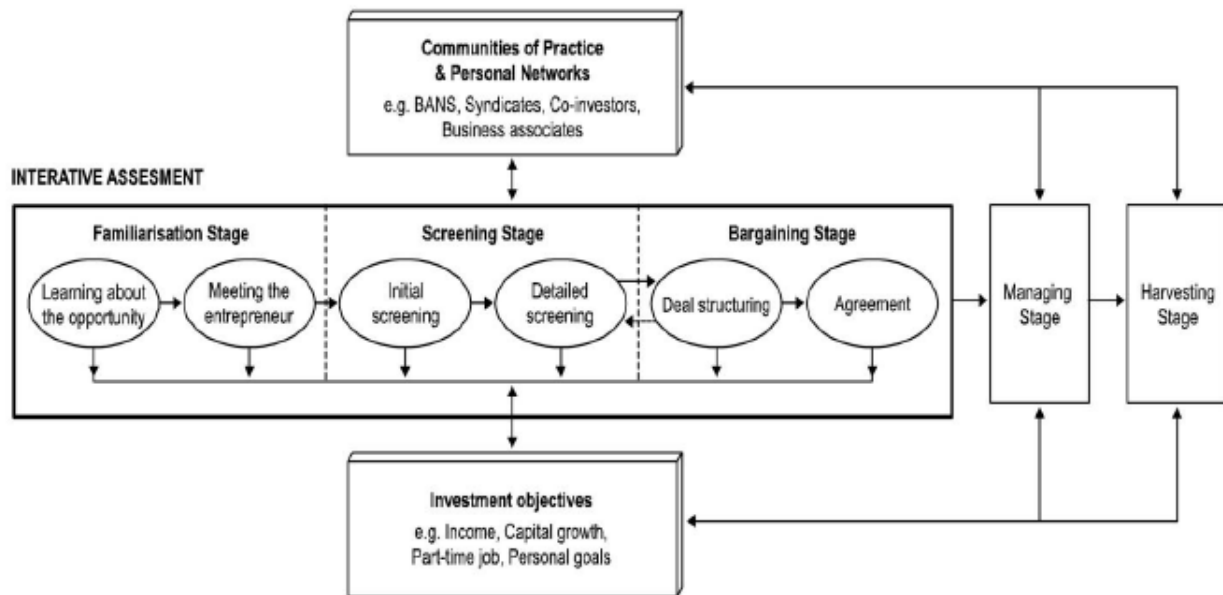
Communities of Practice & Personal Networks
e.g. BANS, Syndicates, Co-investors, Business associates

INTERATIVE ASSESMENT

Familiarisation Stage

Learning about the opportunity

Meeting the entrepreneur

Screening Stage

Initial screening

Detailed screening

Bargaining Stage

Deal structuring

Agreement

Managing Stage

Harvesting Stage

Investment objectives
e.g. Income, Capital growth, Part-time job, Personal goals